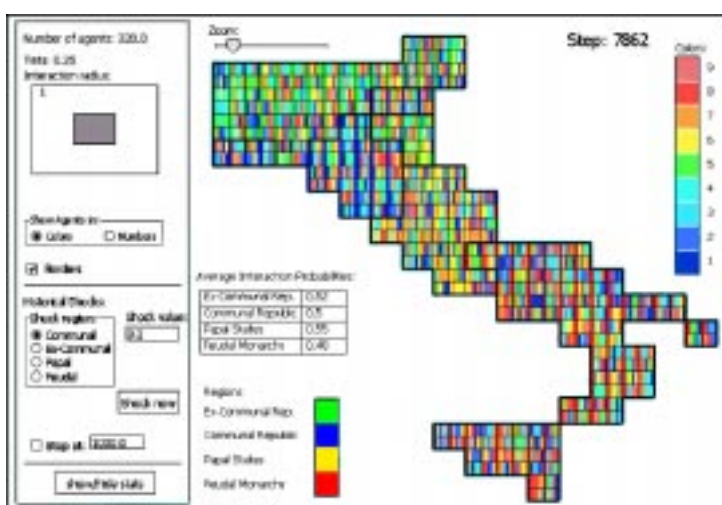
Number of agents: 320.0
Theta: 0.25
Interaction radius:
1

Show Agents in:
Colors
Numbers

Borders

Historical Shocks:
Shock region:
Communal
Ex-Communal
Papal
Feudal
Shock value:
0.2
Shock now

Stop at: 8000.0

show/hide stats

Zoom:

Step: 7862

Colors:
9
8
7
6
5
4
3
2
1

Average Interaction Probabilities:

| Ex-Communal Reps. | 0.62 |
|---|---|
| Communal Republic | 0.5 |
| Papal States | 0.55 |
| Feudal Monarchy | 0.40 |

Regions:
Ex-Communal Reps.
Communal Republic
Papal States
Feudal Monarchy